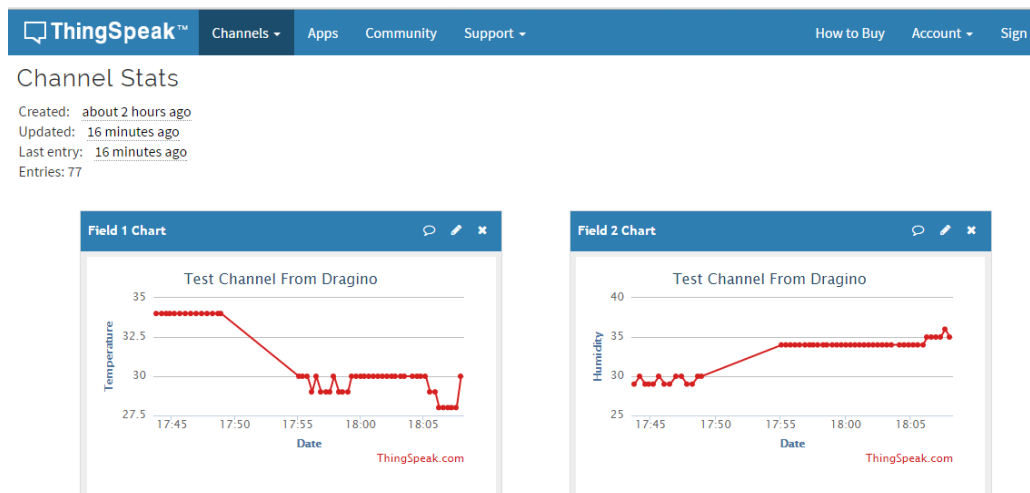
ThingSpeak™ Channels ▾ Apps Community Support ▾ How to Buy Account ▾ Sign

Channel Stats

Created: about 2 hours ago
Updated: 16 minutes ago
Last entry: 16 minutes ago
Entries: 77

Field 1 Chart

Test Channel From Dragino

35
32.5
30
27.5
Temperature
17:45 17:50 17:55 18:00 18:05
Date
ThingSpeak.com

Field 2 Chart

Test Channel From Dragino

40
35
30
25
Humidity
17:45 17:50 17:55 18:00 18:05
Date
ThingSpeak.com